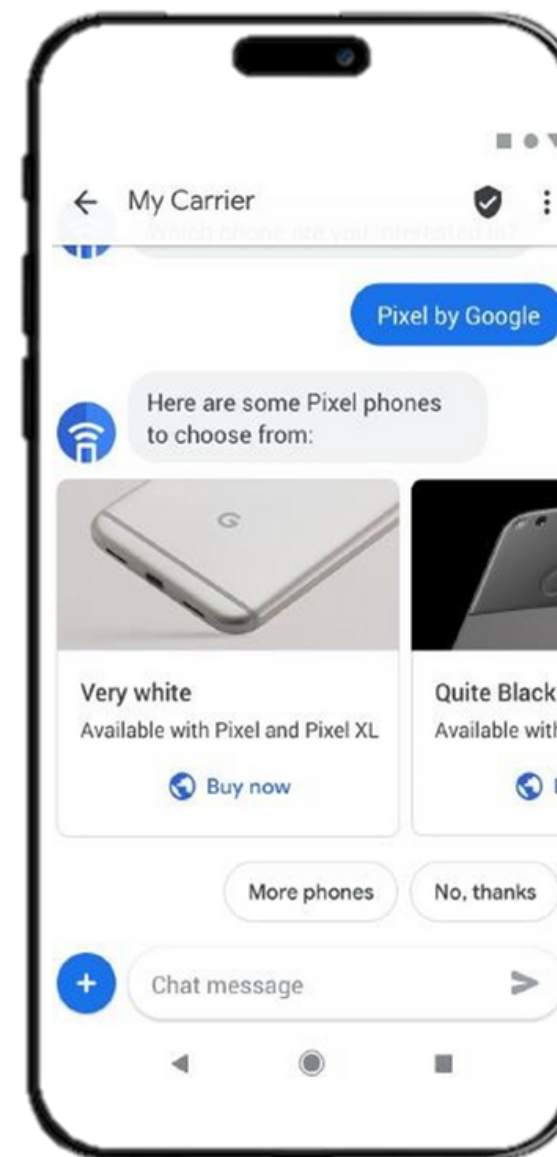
My Carrier

Which phone are you interested in?

Pixel by Google

Here are some Pixel phones to choose from:

Very white
Available with Pixel and Pixel XL
Buy now

Quite Black
Available with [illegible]

More phones

No, thanks

Chat message